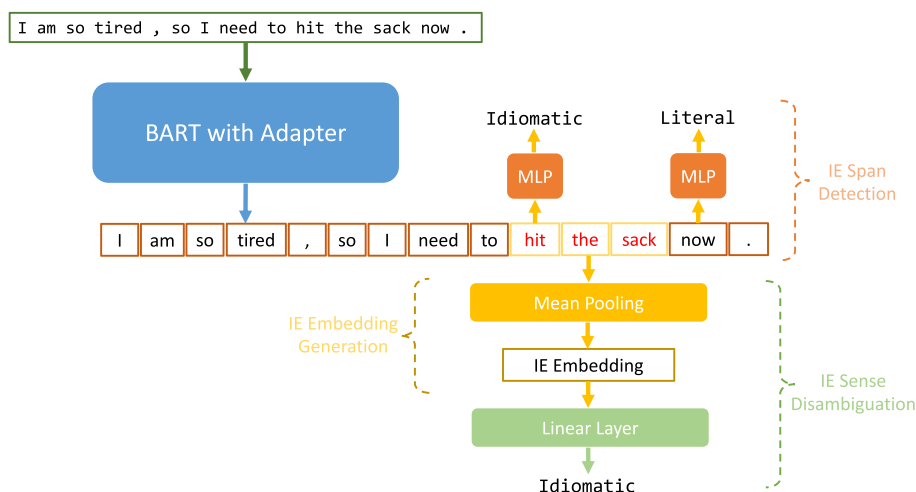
I am so tired , so I need to hit the sack now .

BART with Adapter

Idiomatic

Literal

MLP

MLP

IE Span Detection

| I | am | so | tired | , | so | I | need | to | hit | the | sack | now | . |
|---|---|---|---|---|---|---|---|---|---|---|---|---|---|

IE Embedding Generation

Mean Pooling

IE Embedding

Linear Layer

IE Sense Disambiguation

Idiomatic